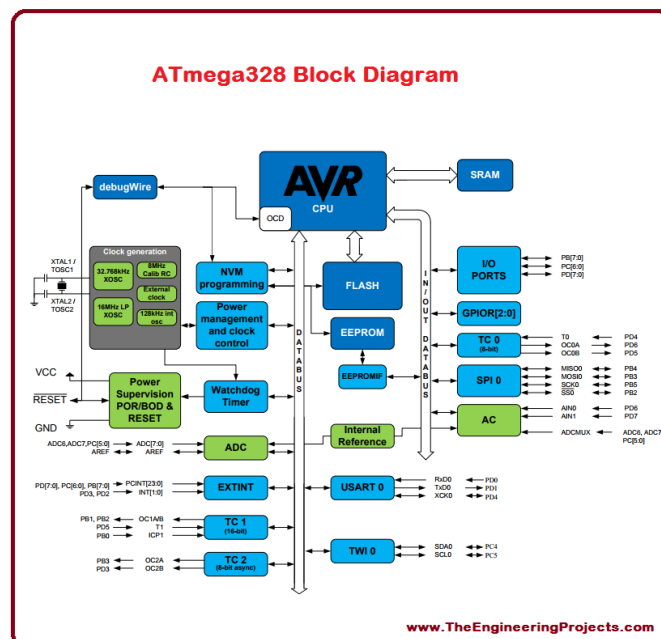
ATmega328 Block Diagram

AVR
CPU
OCD
SRAM
debugWire
Clock generation
32.768kHz XOSC
8MHz Calib RC
External clock
16MHz LP XOSC
128kHz int osc
XTAL1 / TOSC1
XTAL2 / TOSC2
NVM programming
Power management and clock control
FLASH
EEPROM
EEPROMIF
DATABUS
I/O PORTS
PB[7:0]
PC[6:0]
PD[7:0]
I N / O U T D A T A B U S
GPIOR[2:0]
TC 0 (8-bit)
T0 PD4
OC0A PD6
OC0B PD5
SPI 0
MISO0 PB4
MOSI0 PB3
SCK0 PB5
SS0 PB2
AC
AIN0 PD6
AIN1 PD7
ADCMUX ADC6, ADC7 PC[5:0]
VCC
RESET
GND
Power Supervision POR/BOD & RESET
Watchdog Timer
Internal Reference
ADC6,ADC7,PC[5:0] ADC[7:0]
AREF AREF
ADC
PD[7:0], PC[6:0], PB[7:0] PCINT[23:0]
PD3, PD2 INT[1:0]
EXTINT
USART 0
RxD0 PD0
TxD0 PD1
XCK0 PD4
PB1, PB2 OC1A/B
PD5 T1
PB0 ICP1
TC 1 (16-bit)
TWI 0
SDA0 PC4
SCL0 PC5
PB3 OC2A
PD3 OC2B
TC 2 (8-bit async)
www.TheEngineeringProjects.com